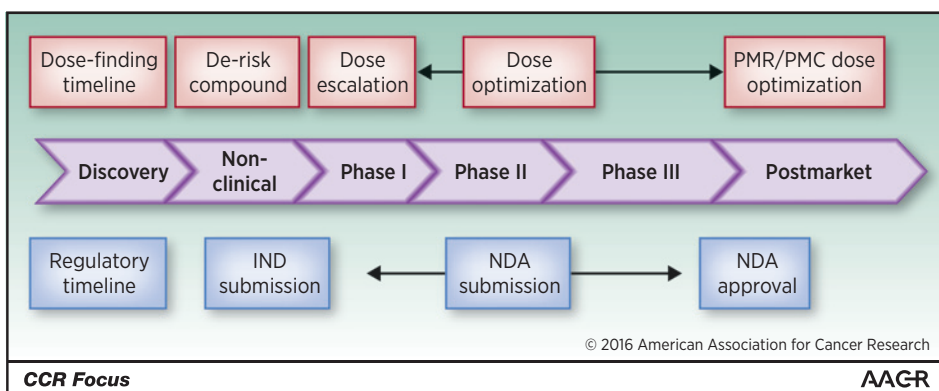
Dose-finding timeline

De-risk compound

Dose escalation

Dose optimization

PMR/PMC dose optimization

Discovery

Non-clinical

Phase I

Phase II

Phase III

Postmarket

Regulatory timeline

IND submission

NDA submission

NDA approval

© 2016 American Association for Cancer Research

CCR Focus

AACR